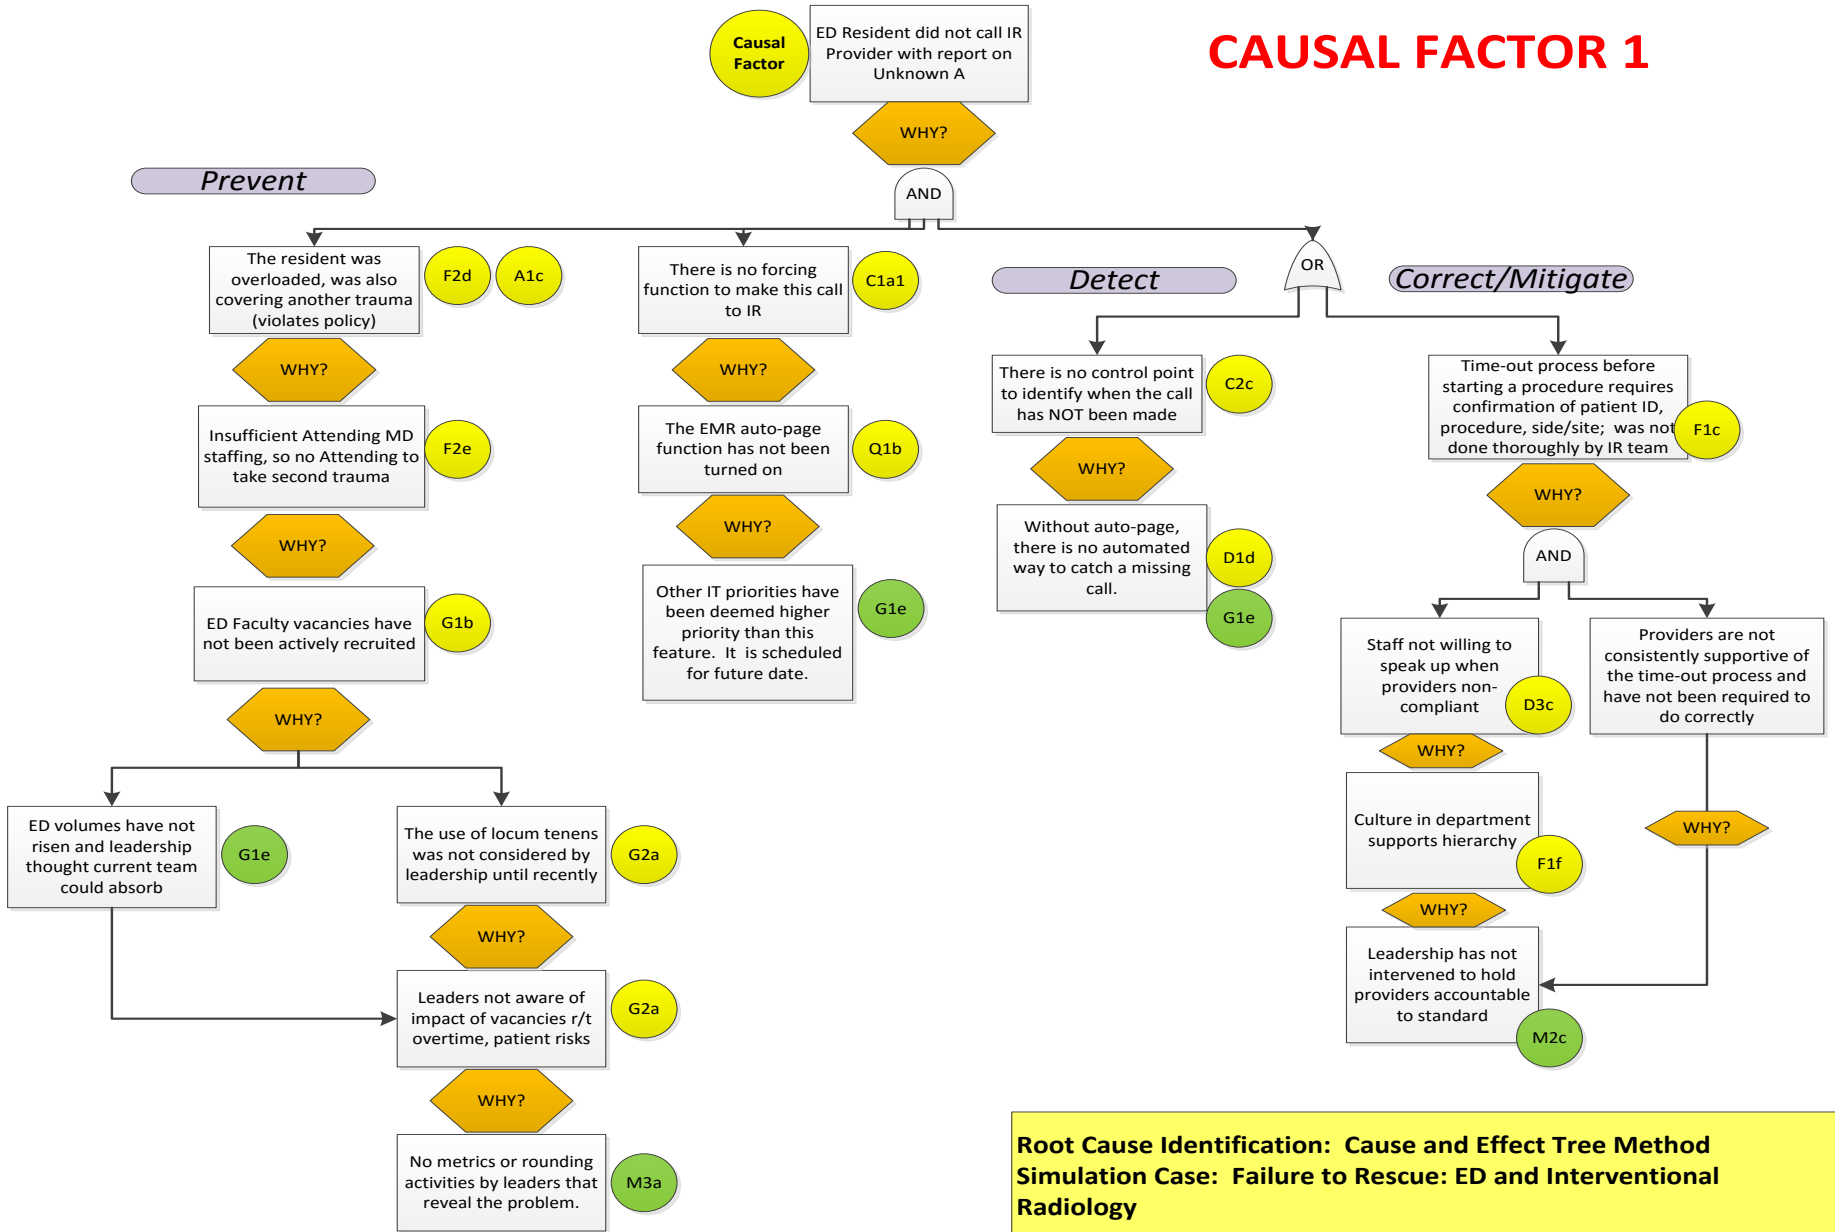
Causal Factor

ED Resident did not call IR Provider with report on Unknown A

CAUSAL FACTOR 1

WHY?

AND

Prevent

The resident was overloaded, was also covering another trauma (violates policy)

F2d

A1c

WHY?

Insufficient Attending MD staffing, so no Attending to take second trauma

F2e

WHY?

ED Faculty vacancies have not been actively recruited

G1b

WHY?

ED volumes have not risen and leadership thought current team could absorb

G1e

The use of locum tenens was not considered by leadership until recently

G2a

WHY?

Leaders not aware of impact of vacancies r/t overtime, patient risks

G2a

WHY?

No metrics or rounding activities by leaders that reveal the problem.

M3a

There is no forcing function to make this call to IR

C1a1

WHY?

The EMR auto-page function has not been turned on

Q1b

WHY?

Other IT priorities have been deemed higher priority than this feature. It is scheduled for future date.

G1e

Detect

OR

There is no control point to identify when the call has NOT been made

C2c

WHY?

Without auto-page, there is no automated way to catch a missing call.

D1d

G1e

Correct/Mitigate

Time-out process before starting a procedure requires confirmation of patient ID, procedure, side/site; was not done thoroughly by IR team

F1c

WHY?

AND

Staff not willing to speak up when providers non-compliant

D3c

WHY?

Culture in department supports hierarchy

F1f

WHY?

Leadership has not intervened to hold providers accountable to standard

M2c

Providers are not consistently supportive of the time-out process and have not been required to do correctly

WHY?

Root Cause Identification: Cause and Effect Tree Method
Simulation Case: Failure to Rescue: ED and Interventional Radiology